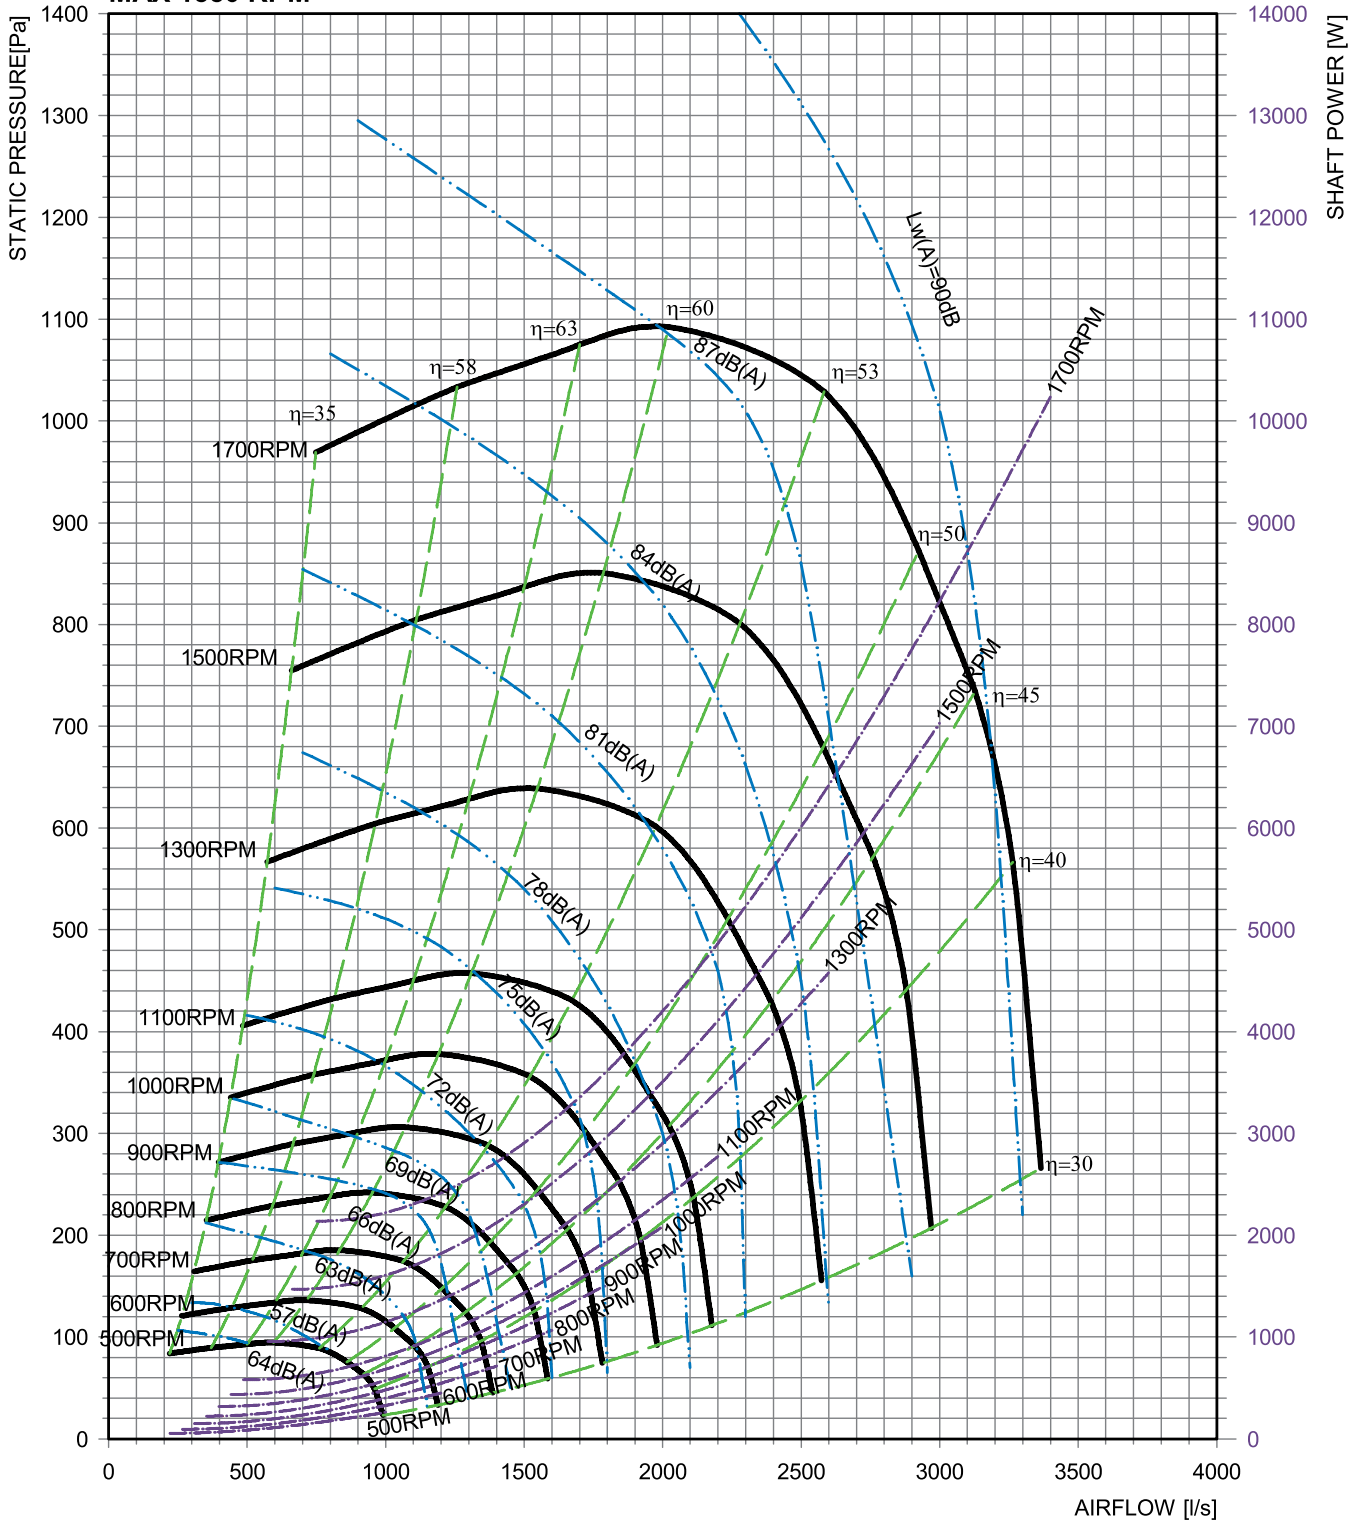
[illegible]

STATIC PRESSURE[Pa]

1400
1300
1200
1100
1000
900
800
700
600
500
400
300
200
100
0

SHAFT POWER [W]

14000
13000
12000
11000
10000
9000
8000
7000
6000
5000
4000
3000
2000
1000
0

0
500
1000
1500
2000
2500
3000
3500
4000

AIRFLOW [l/s]

Lw(A)=90dB
87dB(A)
84dB(A)
81dB(A)
78dB(A)
75dB(A)
72dB(A)
69dB(A)
66dB(A)
63dB(A)
57dB(A)
64dB(A)

η=35
η=58
η=63
η=60
η=53
η=50
η=45
η=40
η=30

1700RPM
1500RPM
1300RPM
1100RPM
1000RPM
900RPM
800RPM
700RPM
600RPM
500RPM

1700RPM
1500RPM
1300RPM
1100RPM
1000RPM
900RPM
800RPM
700RPM
600RPM
500RPM